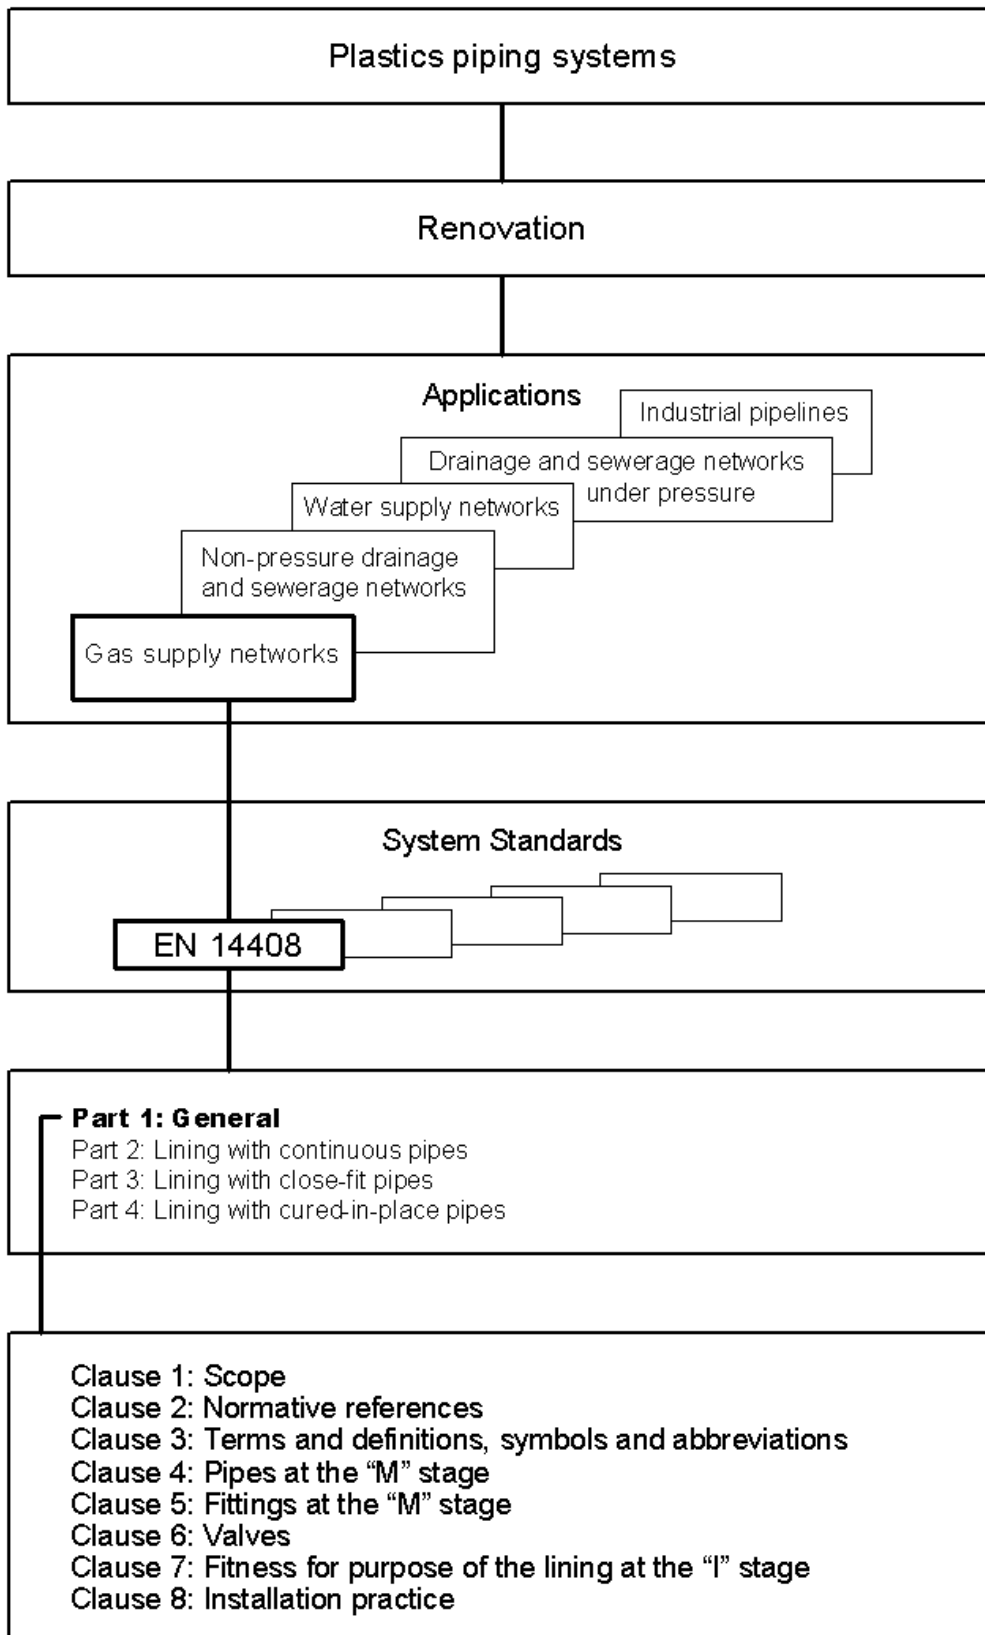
Plastics piping systems

Renovation

Applications

Industrial pipelines

Drainage and sewerage networks under pressure

Water supply networks

Non-pressure drainage and sewerage networks

Gas supply networks

System Standards

EN 14408

**Part 1: General**
Part 2: Lining with continuous pipes
Part 3: Lining with close-fit pipes
Part 4: Lining with cured-in-place pipes

Clause 1: Scope
Clause 2: Normative references
Clause 3: Terms and definitions, symbols and abbreviations
Clause 4: Pipes at the “M” stage
Clause 5: Fittings at the “M” stage
Clause 6: Valves
Clause 7: Fitness for purpose of the lining at the “I” stage
Clause 8: Installation practice